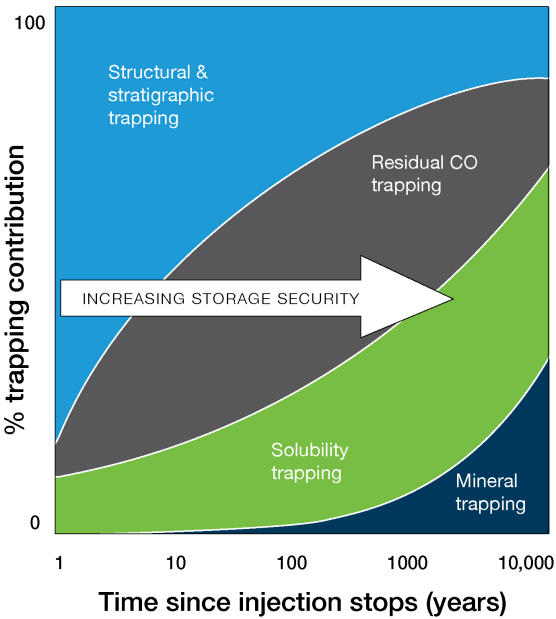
100

Structural & stratigraphic trapping

Residual CO trapping

INCREASING STORAGE SECURITY

Solubility trapping

Mineral trapping

% trapping contribution

0

1

10

100

1000

10,000

Time since injection stops (years)